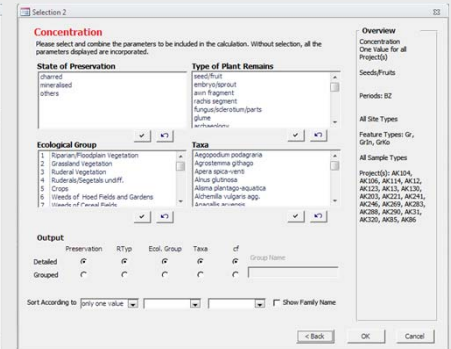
Selection 2

Concentration

Please select and combine the parameters to be included in the calculation. Without selection, all the parameters displayed are incorporated.

State of Preservation
charred
mineralised
others

Type of Plant Remains
seed/fruit
embryo/sprout
awn fragment
rachis segment
fungus/sclerotium/parts
glume
archaeology

Ecological Group
1 Riparian/Floodplain Vegetation
2 Grassland Vegetation
3 Ruderal Vegetation
4 Ruderals/Segetals undiff.
5 Crops
6 Weeds of Hoed Fields and Gardens
7 Weeds of Cereal Fields

Taxa
Aegopodium podagraria
Agrostemma githago
Apera spica-venti
Alnus glutinosa
Alisma plantago-aquatica
Alchemilla vulgaris agg.
Anagallis arvensis

Output
Preservation RTyp Ecol. Group Taxa cf
Detailed
Grouped
Group Name

Sort According to only one value
Show Family Name

Overview
Concentration
One Value for all Project(s)

Seeds/Fruits

Periods: BZ

All Site Types

Feature Types: Gr, GrIn, GrKo

All Sample Types

Project(s): AK104, AK106, AK114, AK12, AK123, AK13, AK130, AK203, AK221, AK241, AK246, AK269, AK283, AK288, AK290, AK31, AK320, AK85, AK86

< Back
OK
Cancel